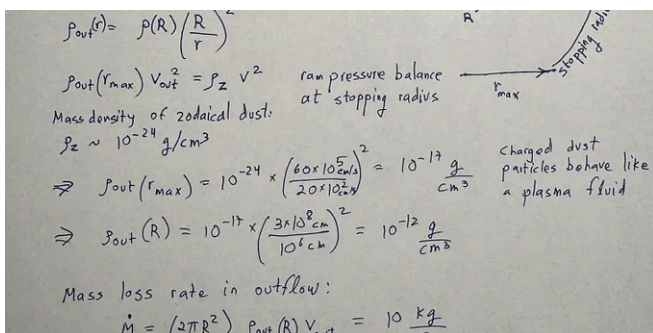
$\rho_{out}(r) = \rho(R)\left(\frac{R}{r}\right)^2$

R

stopping radius

$\rho_{out}(r_{max})\, V_{out}^2 = \rho_z\, V^2$ ram pressure balance at stopping radius

$r_{max}$

Mass density of zodaical dust:
$\rho_z \sim 10^{-24}\, g/cm^3$

$\Rightarrow \rho_{out}(r_{max}) = 10^{-24} \times \left(\frac{60\times10^5 cm/s}{20\times10^5 cm/s}\right)^2 = 10^{-17}\, \frac{g}{cm^3}$

Charged dust particles behave like a plasma fluid

$\Rightarrow \rho_{out}(R) = 10^{-17} \times \left(\frac{3\times10^8 cm}{10^6 cm}\right)^2 = 10^{-12}\, \frac{g}{cm^3}$

Mass loss rate in outflow:

$\dot{M} = (2\pi R^2)\, \rho_{out}(R)\, V_{out} = 10\, \frac{kg}{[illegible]}$